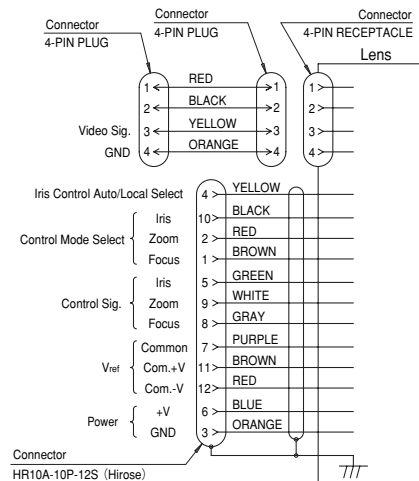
Connector
4-PIN PLUG

Connector
4-PIN PLUG

Connector
4-PIN RECEPTACLE

Lens

1 RED 1 1
2 BLACK 2 2
Video Sig. 3 YELLOW 3 3
GND 4 ORANGE 4 4

Iris Control Auto/Local Select 4 YELLOW
Control Mode Select Iris 10 BLACK
Zoom 2 RED
Focus 1 BROWN
Control Sig. Iris 5 GREEN
Zoom 9 WHITE
Focus 8 GRAY
Vref Common 7 PURPLE
Com.+V 11 BROWN
Com.-V 12 RED
Power +V 6 BLUE
GND 3 ORANGE

Connector
HR10A-10P-12S (Hirose)